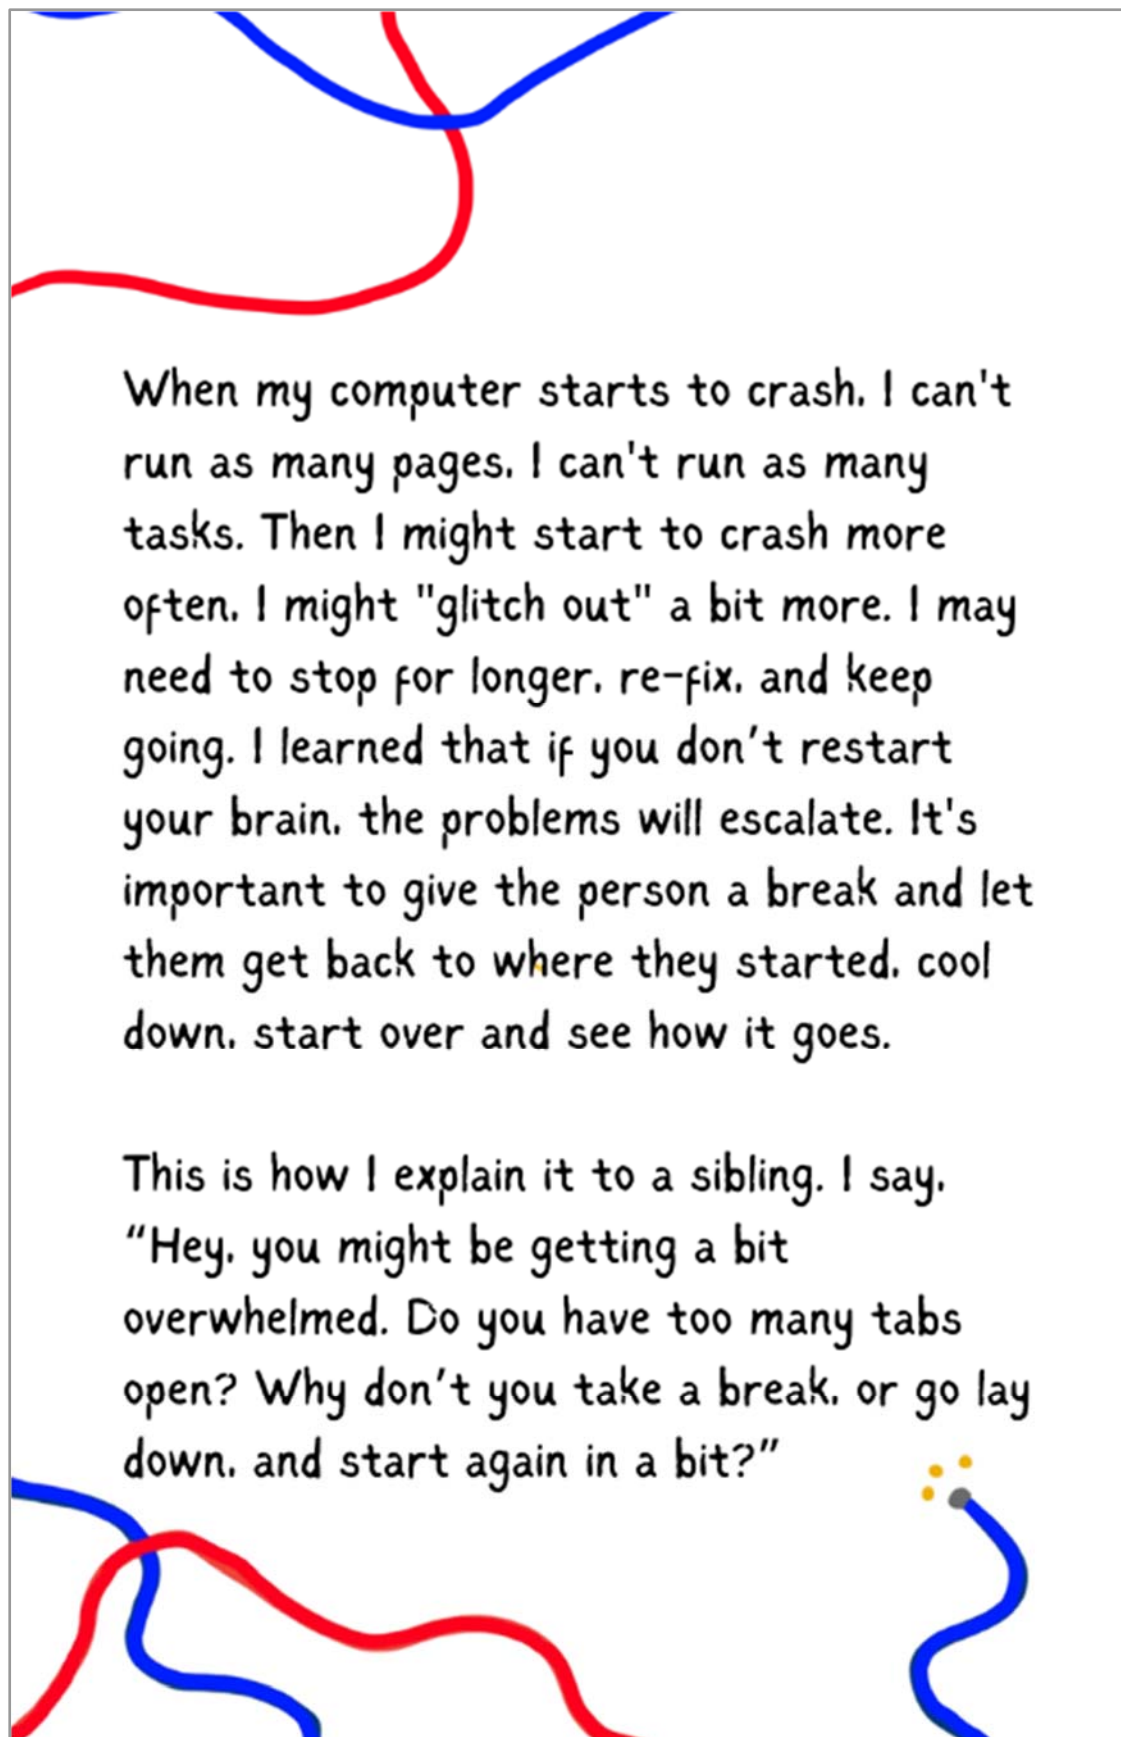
When my computer starts to crash, I can't run as many pages, I can't run as many tasks. Then I might start to crash more often. I might "glitch out" a bit more. I may need to stop for longer, re-fix, and keep going. I learned that if you don’t restart your brain, the problems will escalate. It's important to give the person a break and let them get back to where they started, cool down, start over and see how it goes.

This is how I explain it to a sibling. I say, “Hey, you might be getting a bit overwhelmed. Do you have too many tabs open? Why don’t you take a break, or go lay down, and start again in a bit?”